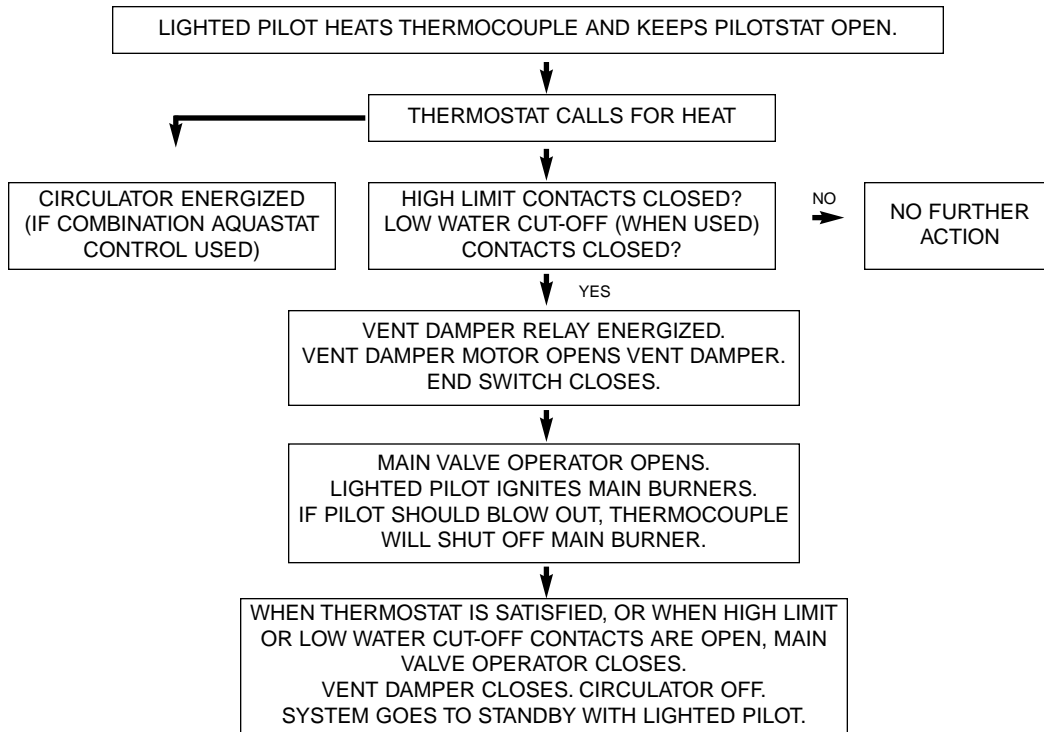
LIGHTED PILOT HEATS THERMOCOUPLE AND KEEPS PILOTSTAT OPEN.

THERMOSTAT CALLS FOR HEAT

CIRCULATOR ENERGIZED (IF COMBINATION AQUASTAT CONTROL USED)

HIGH LIMIT CONTACTS CLOSED? LOW WATER CUT-OFF (WHEN USED) CONTACTS CLOSED?

NO

NO FURTHER ACTION

YES

VENT DAMPER RELAY ENERGIZED. VENT DAMPER MOTOR OPENS VENT DAMPER. END SWITCH CLOSES.

MAIN VALVE OPERATOR OPENS. LIGHTED PILOT IGNITES MAIN BURNERS. IF PILOT SHOULD BLOW OUT, THERMOCOUPLE WILL SHUT OFF MAIN BURNER.

WHEN THERMOSTAT IS SATISFIED, OR WHEN HIGH LIMIT OR LOW WATER CUT-OFF CONTACTS ARE OPEN, MAIN VALVE OPERATOR CLOSES. VENT DAMPER CLOSES. CIRCULATOR OFF. SYSTEM GOES TO STANDBY WITH LIGHTED PILOT.